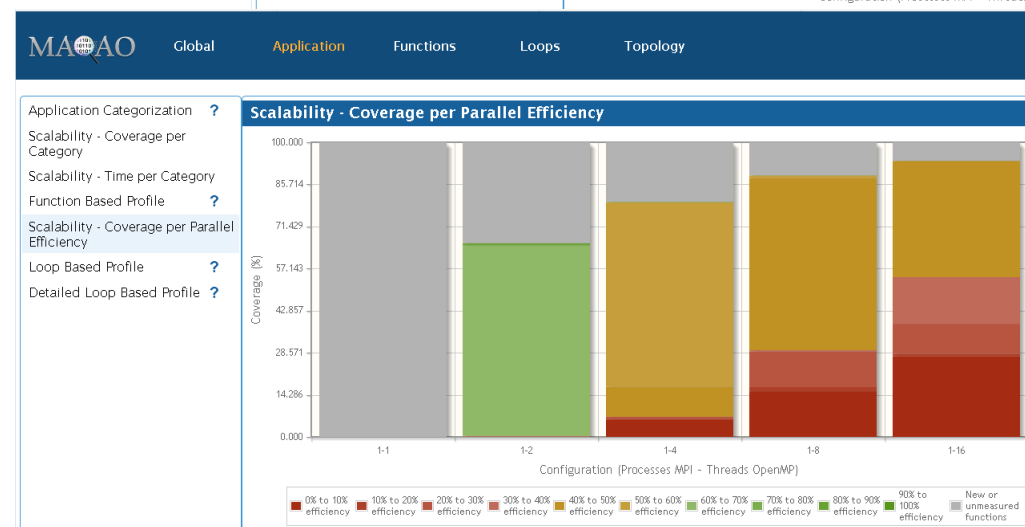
MAQAO Global Application Functions Loops Topology

Application Categorization ?
Scalability - Coverage per Category
Scalability - Time per Category
Function Based Profile ?
Scalability - Coverage per Parallel Efficiency
Loop Based Profile ?
Detailed Loop Based Profile ?

Scalability - Coverage per Parallel Efficiency

100.000
85.714
71.429
57.143
42.857
28.571
14.286
0.000

Coverage (%)

1-1 1-2 1-4 1-8 1-16

Configuration (Processes MPI - Threads OpenMP)

0% to 10% efficiency
10% to 20% efficiency
20% to 30% efficiency
30% to 40% efficiency
40% to 50% efficiency
50% to 60% efficiency
60% to 70% efficiency
70% to 80% efficiency
80% to 90% efficiency
90% to 100% efficiency
New or unmeasured functions